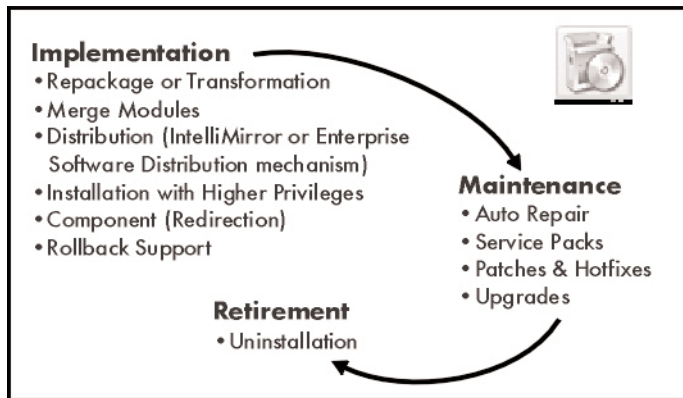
Implementation
• Repackage or Transformation
• Merge Modules
• Distribution (IntelliMirror or Enterprise Software Distribution mechanism)
• Installation with Higher Privileges
• Component (Redirection)
• Rollback Support

Maintenance
• Auto Repair
• Service Packs
• Patches & Hotfixes
• Upgrades

Retirement
• Uninstallation